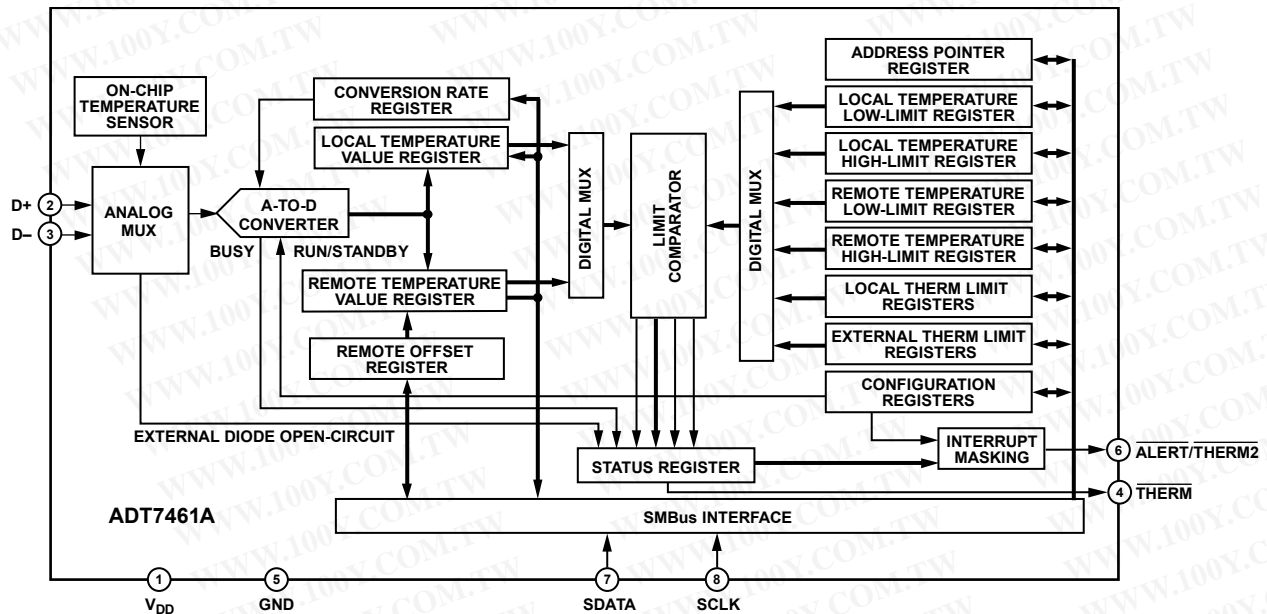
ON-CHIP TEMPERATURE SENSOR

CONVERSION RATE REGISTER

LOCAL TEMPERATURE VALUE REGISTER

ADDRESS POINTER REGISTER

LOCAL TEMPERATURE LOW-LIMIT REGISTER

LOCAL TEMPERATURE HIGH-LIMIT REGISTER

REMOTE TEMPERATURE LOW-LIMIT REGISTER

REMOTE TEMPERATURE HIGH-LIMIT REGISTER

LOCAL THERM LIMIT REGISTERS

EXTERNAL THERM LIMIT REGISTERS

CONFIGURATION REGISTERS

D+ 2

D– 3

ANALOG MUX

A-TO-D CONVERTER

BUSY

RUN/STANDBY

DIGITAL MUX

LIMIT COMPARATOR

DIGITAL MUX

REMOTE TEMPERATURE VALUE REGISTER

REMOTE OFFSET REGISTER

EXTERNAL DIODE OPEN-CIRCUIT

INTERRUPT MASKING

STATUS REGISTER

6 $\overline{ALERT}/\overline{THERM2}$

4 $\overline{THERM}$

ADT7461A

SMBus INTERFACE

1 $V_{DD}$

5 GND

7 SDATA

8 SCLK

WWW.100Y.COM.TW